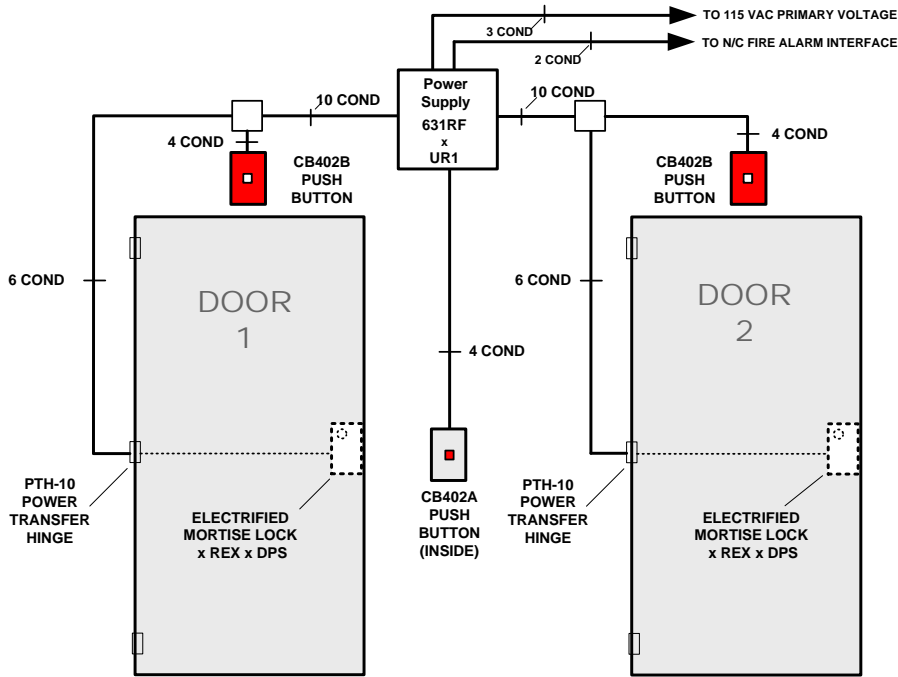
3 COND

TO 115 VAC PRIMARY VOLTAGE

2 COND

TO N/C FIRE ALARM INTERFACE

Power Supply 631RF x UR1

10 COND

10 COND

4 COND

4 COND

CB402B PUSH BUTTON

CB402B PUSH BUTTON

6 COND

6 COND

DOOR 1

DOOR 2

4 COND

PTH-10 POWER TRANSFER HINGE

ELECTRIFIED MORTISE LOCK x REX x DPS

CB402A PUSH BUTTON (INSIDE)

PTH-10 POWER TRANSFER HINGE

ELECTRIFIED MORTISE LOCK x REX x DPS